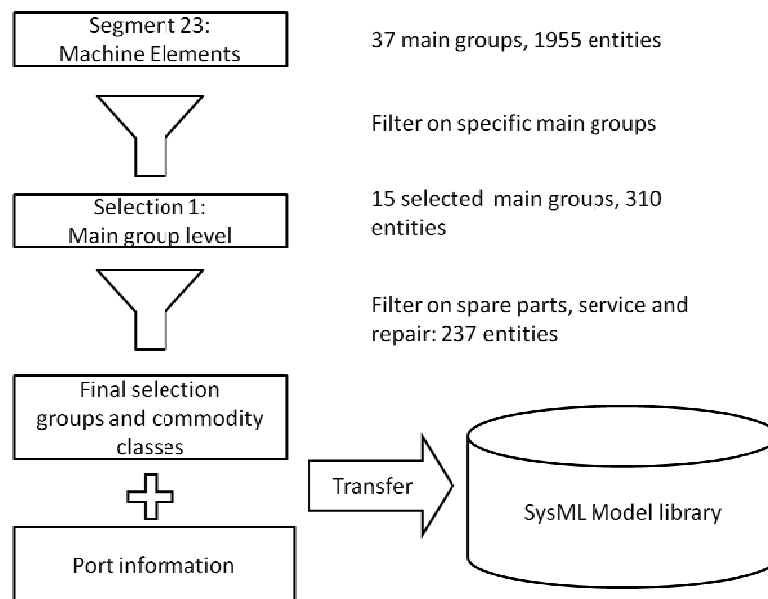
Segment 23:
Machine Elements

37 main groups, 1955 entities

Filter on specific main groups

Selection 1:
Main group level

15 selected main groups, 310 entities

Filter on spare parts, service and repair: 237 entities

Final selection groups and commodity classes

Transfer

SysML Model library

Port information